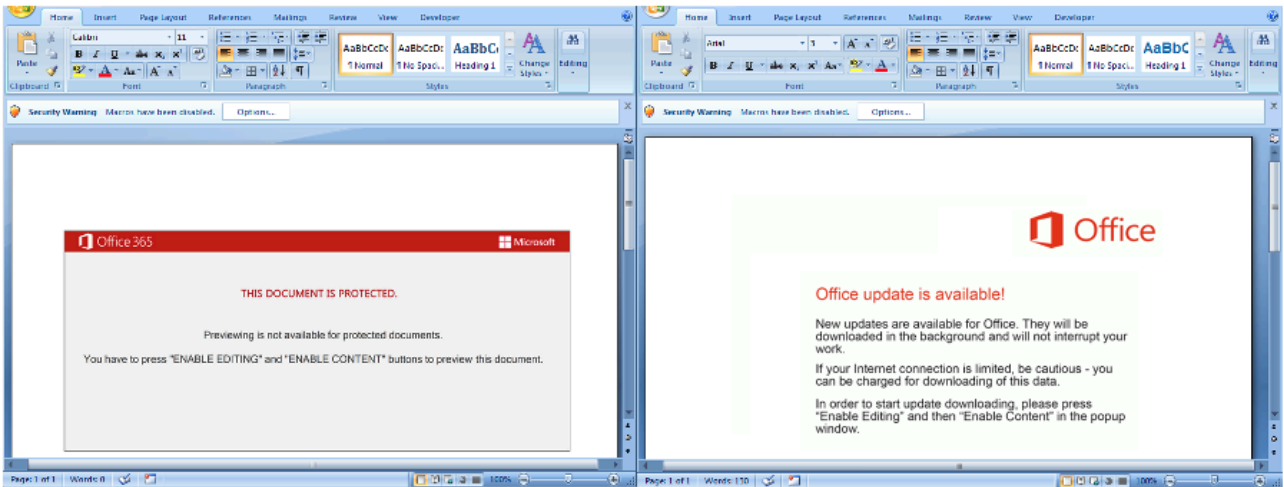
Home Insert Page Layout References Mailings Review View Developer

Paste
Clipboard
Calibri 11
B I U abc $x_2$ $x^2$ Aa A
Font
Paragraph
AaBbCcDc ¶ Normal
AaBbCcDc ¶ No Spaci...
AaBbC Heading 1
Change Styles
Styles
Editing

Security Warning Macros have been disabled. Options...

Office 365
Microsoft

THIS DOCUMENT IS PROTECTED.

Previewing is not available for protected documents.

You have to press "ENABLE EDITING" and "ENABLE CONTENT" buttons to preview this document.

Page: 1 of 1 Words: 0 100%

Home Insert Page Layout References Mailings Review View Developer

Paste
Clipboard
Arial 1
B I U abc $x_2$ $x^2$ Aa A
Font
Paragraph
AaBbCcDc ¶ Normal
AaBbCcDc ¶ No Spaci...
AaBbC Heading 1
Change Styles
Styles
Editing

Security Warning Macros have been disabled. Options...

Office

Office update is available!

New updates are available for Office. They will be downloaded in the background and will not interrupt your work.

If your Internet connection is limited, be cautious - you can be charged for downloading of this data.

In order to start update downloading, please press "Enable Editing" and then "Enable Content" in the popup window.

Page: 1 of 1 Words: 110 100%